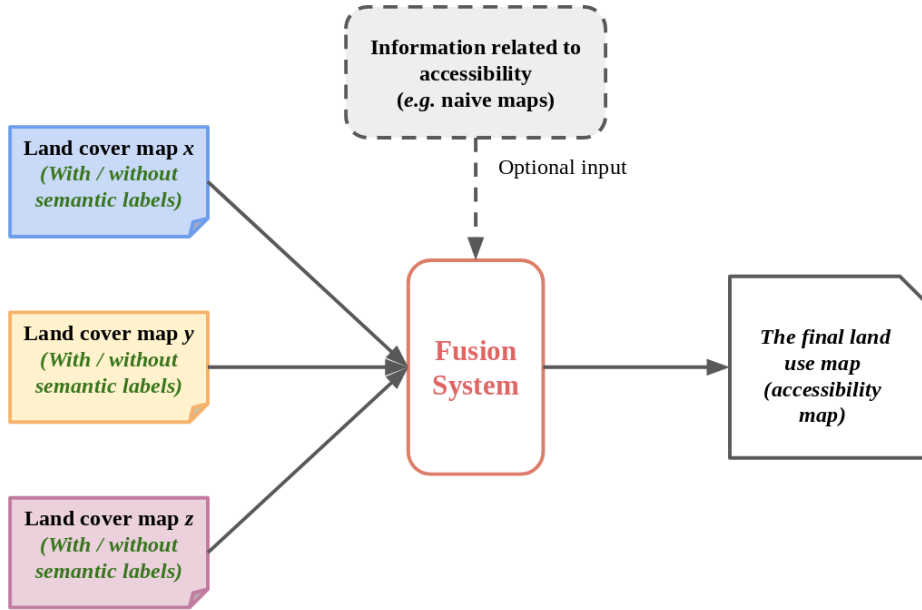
Information related to accessibility
(e.g. naive maps)

Optional input

Land cover map x
(With / without semantic labels)

Land cover map y
(With / without semantic labels)

Land cover map z
(With / without semantic labels)

Fusion System

The final land use map (accessibility map)